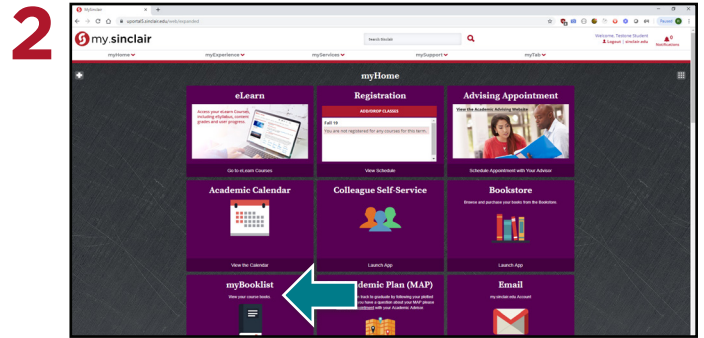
2

MySinclair

portal3.sinclair.edu/web/expanded

my.sinclair

Search Sinclair

Welcome, Testone Student
Logout | sinclair.edu

0 Notifications

myHome ▾ myExperience ▾ myServices ▾ mySupport ▾ myTab ▾

myHome

eLearn

Access your eLearn Courses, including syllabus, content grades and user progress.

Go to eLearn Courses

Registration

ADD/DROP CLASSES

Fall 18

You are not registered for any courses for this term.

View Schedule

Advising Appointment

View the Academic Advising Website

Schedule Appointment with Your Advisor

Academic Calendar

View the Calendar

Colleague Self-Service

Launch App

Bookstore

Browse and purchase your books from the Bookstore.

Launch App

myBooklist

View your course books.

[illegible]demic Plan (MAP)

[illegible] track to graduate by following your plotted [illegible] you have a question about your MAP please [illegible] with your Academic Advisor.

Email

my.sinclair.edu Account